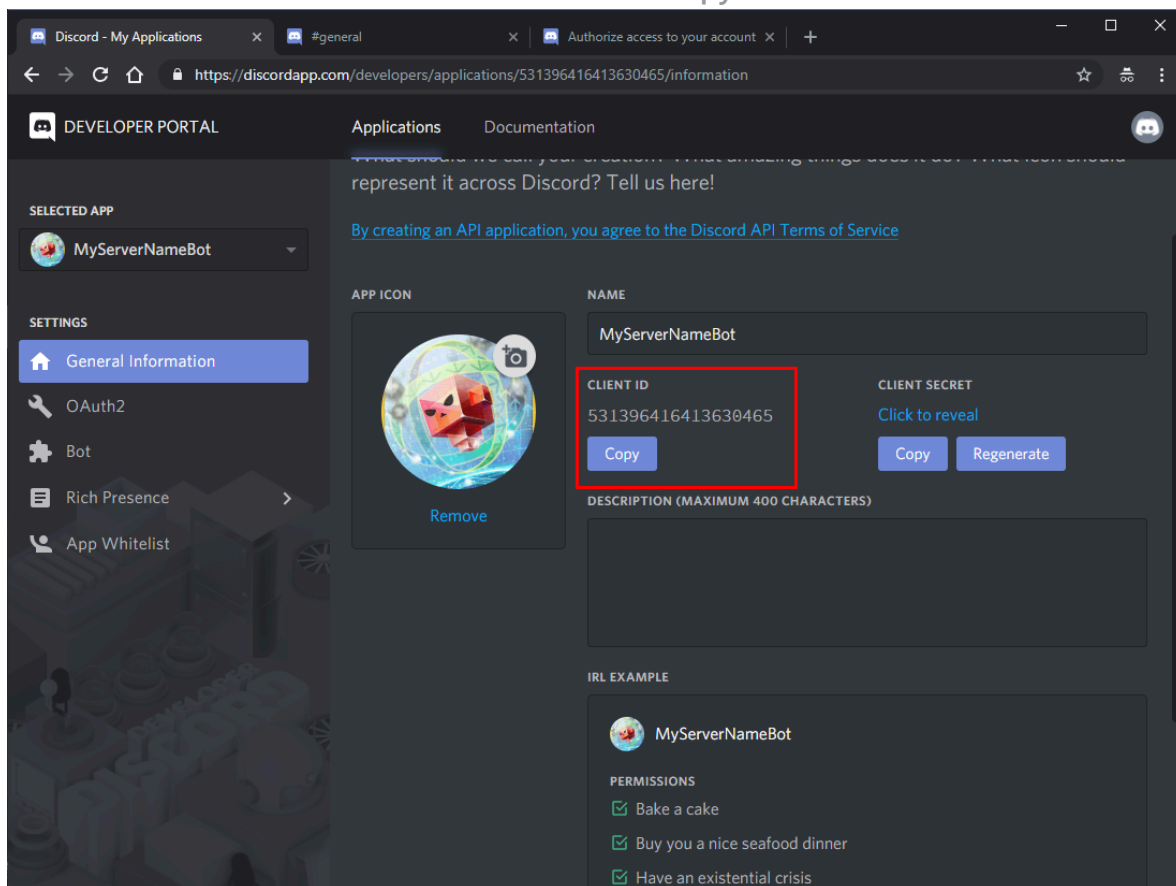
Discord - My Applications ×
#general ×
Authorize access to your account ×
+

https://discordapp.com/developers/applications/531396416413630465/information

DEVELOPER PORTAL
Applications
Documentation

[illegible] represent it across Discord? Tell us here!

By creating an API application, you agree to the Discord API Terms of Service

SELECTED APP
MyServerNameBot

SETTINGS
General Information
OAuth2
Bot
Rich Presence
App Whitelist

APP ICON
Remove

NAME
MyServerNameBot

CLIENT ID
531396416413630465
Copy

CLIENT SECRET
Click to reveal
Copy
Regenerate

DESCRIPTION (MAXIMUM 400 CHARACTERS)

IRL EXAMPLE
MyServerNameBot
PERMISSIONS
Bake a cake
Buy you a nice seafood dinner
Have an existential crisis